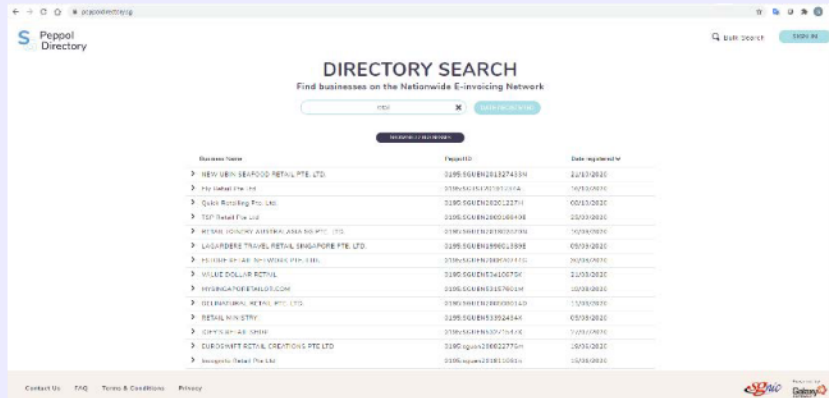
peppoldirectory.sg

Peppol Directory

Bulk Search

SIGN IN

DIRECTORY SEARCH

Find businesses on the Nationwide E-invoicing Network

retail

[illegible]

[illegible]

| Business Name | Peppol ID | Date registered |
|---|---|---|
| NEW UBIN SEAFOOD RETAIL PTE. LTD. | 0195:SGUEN201327433N | 22/10/2020 |
| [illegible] Retail Pte Ltd | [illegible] | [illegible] |
| Qubit Retailing Pte. Ltd. | 0195:SGUEN202012271H | 08/10/2020 |
| TSP Retail Pte Ltd | 0195:SGUEN200506649E | 23/09/2020 |
| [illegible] | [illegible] | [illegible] |
| LAGARDERE TRAVEL RETAIL SINGAPORE PTE. LTD. | 0195:SGUEN199001389E | 09/09/2020 |
| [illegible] | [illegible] | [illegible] |
| VALUE DOLLAR RETAIL | 0195:SGUEN53410670K | 21/08/2020 |
| MYSINGAPORETAILOR.COM | 0195:SGUEN53157601M | 18/08/2020 |
| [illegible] RETAIL PTE LTD | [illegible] | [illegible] |
| RETAIL MINISTRY | 0195:SGUEN53552434A | 05/08/2020 |
| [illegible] | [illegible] | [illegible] |
| EUROSWITT RETAIL CREATIONS PTE LTD | 0195:sgues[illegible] | 30/07/2020 |
| Incognito Retail Pte Ltd | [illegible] | 15/07/2020 |

Contact Us FAQ Terms & Conditions Privacy

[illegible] Galaxy